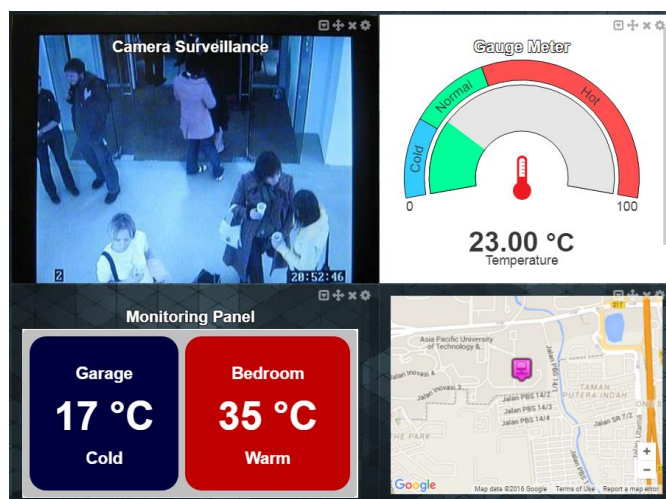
Camera Surveillance

2

20:52:46

Gauge Meter

Cold

Normal

Hot

0

100

23.00 °C

Temperature

Monitoring Panel

Garage

17 °C

Cold

Bedroom

35 °C

Warm

Asia Pacific University of Technology &

Jalan Inovasi 4

Jalan Inovasi 3

Jalan PBS 14/1

Jalan PBS 14/2

Jalan PBS 14/3

Jalan PBS 14/4

TAMAN PUTERA INDAH

Jalan SR 7/3

THE PARK

217

+

−

Google

Map data ©2016 Google Terms of Use Report a map error